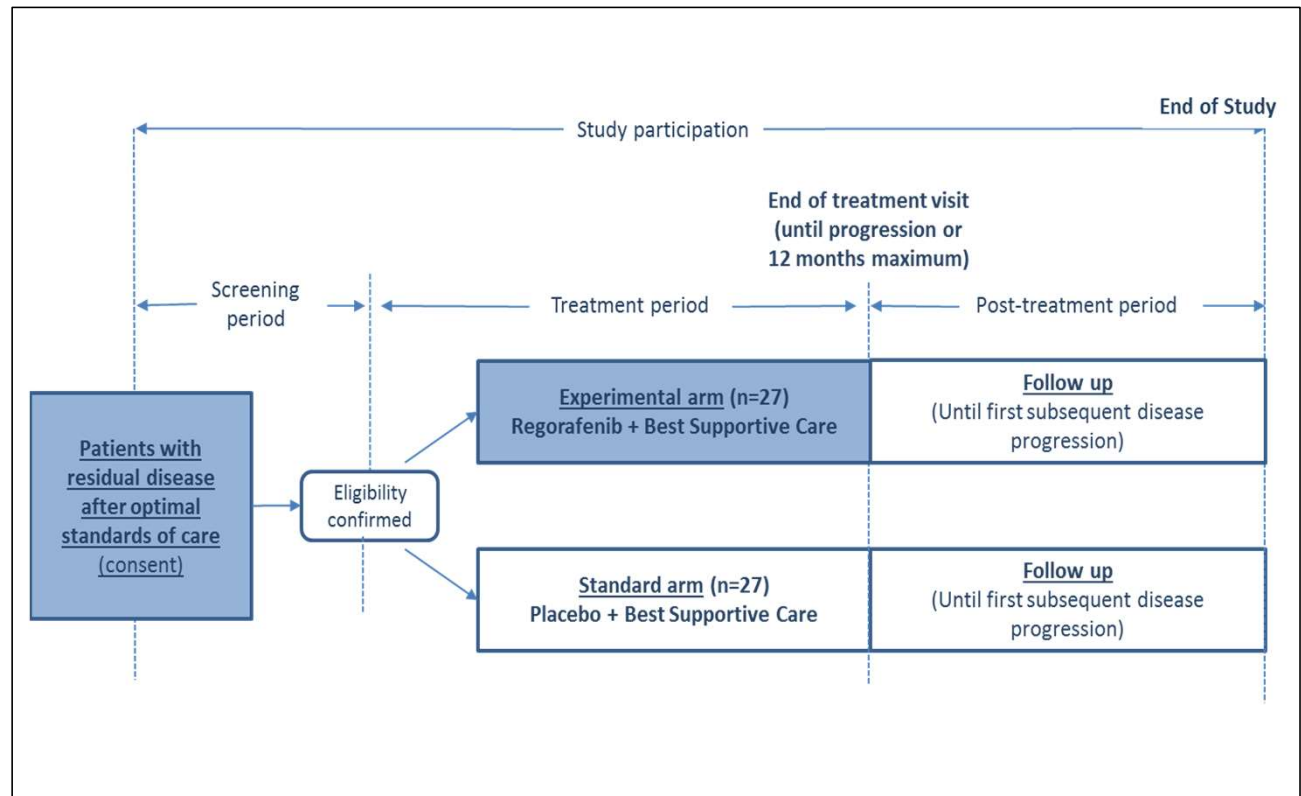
End of Study

Study participation

End of treatment visit (until progression or 12 months maximum)

Screening period

Treatment period

Post-treatment period

Patients with residual disease after optimal standards of care (consent)

Eligibility confirmed

Experimental arm (n=27)
Regorafenib + Best Supportive Care

Follow up
(Until first subsequent disease progression)

Standard arm (n=27)
Placebo + Best Supportive Care

Follow up
(Until first subsequent disease progression)